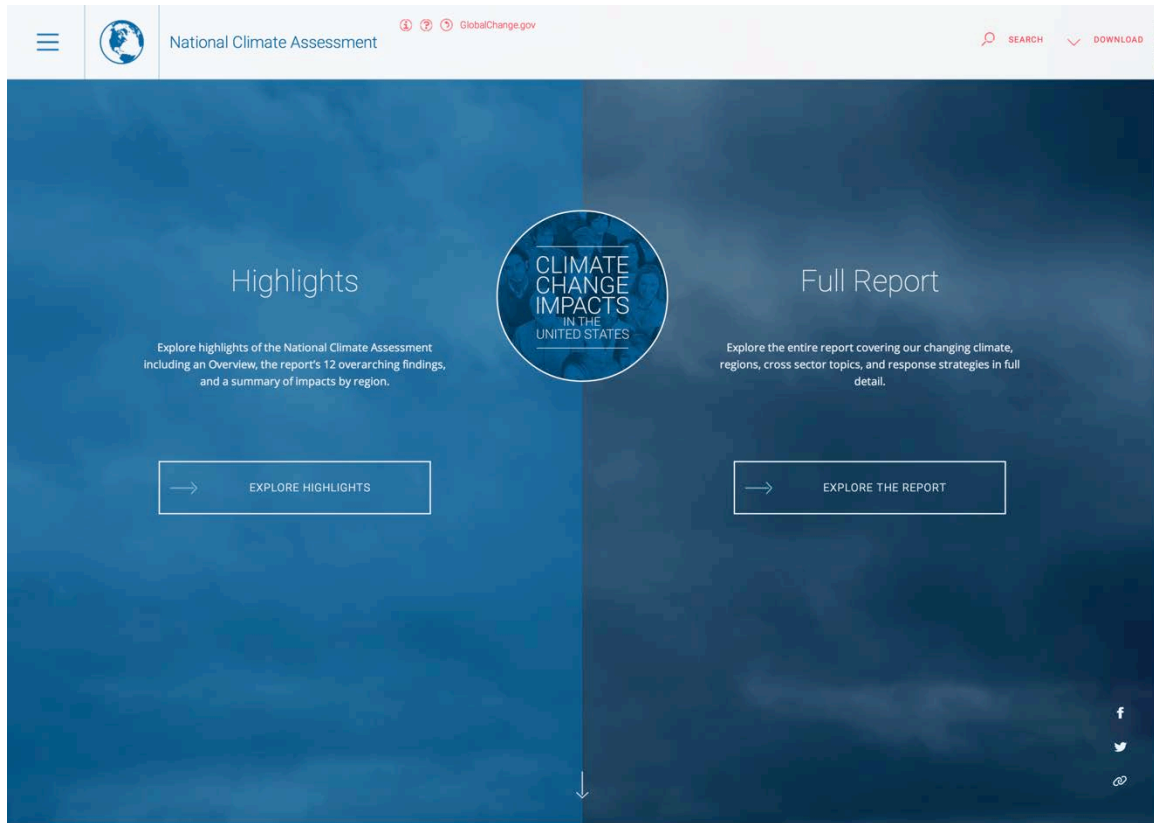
National Climate Assessment

GlobalChange.gov

SEARCH

DOWNLOAD

Highlights

Explore highlights of the National Climate Assessment including an Overview, the report's 12 overarching findings, and a summary of impacts by region.

EXPLORE HIGHLIGHTS

CLIMATE CHANGE IMPACTS IN THE UNITED STATES

Full Report

Explore the entire report covering our changing climate, regions, cross sector topics, and response strategies in full detail.

EXPLORE THE REPORT

f